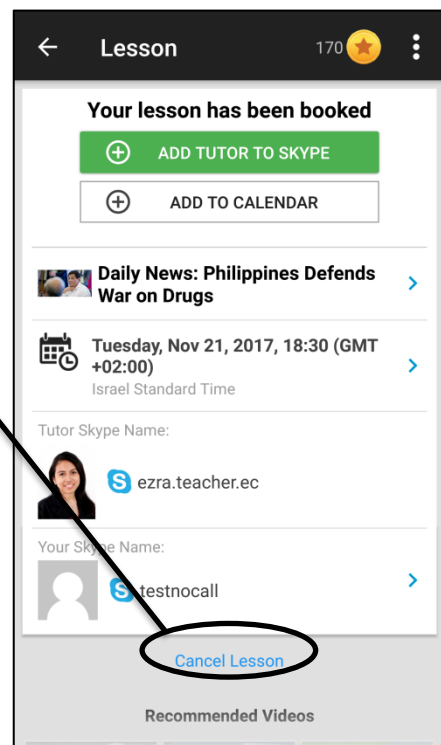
Lesson
170

Your lesson has been booked
ADD TUTOR TO SKYPE
ADD TO CALENDAR

Daily News: Philippines Defends War on Drugs

Tuesday, Nov 21, 2017, 18:30 (GMT +02:00)
Israel Standard Time

Tutor Skype Name:
ezra.teacher.ec

Your Skype Name:
testnocall

Cancel Lesson

Recommended Videos